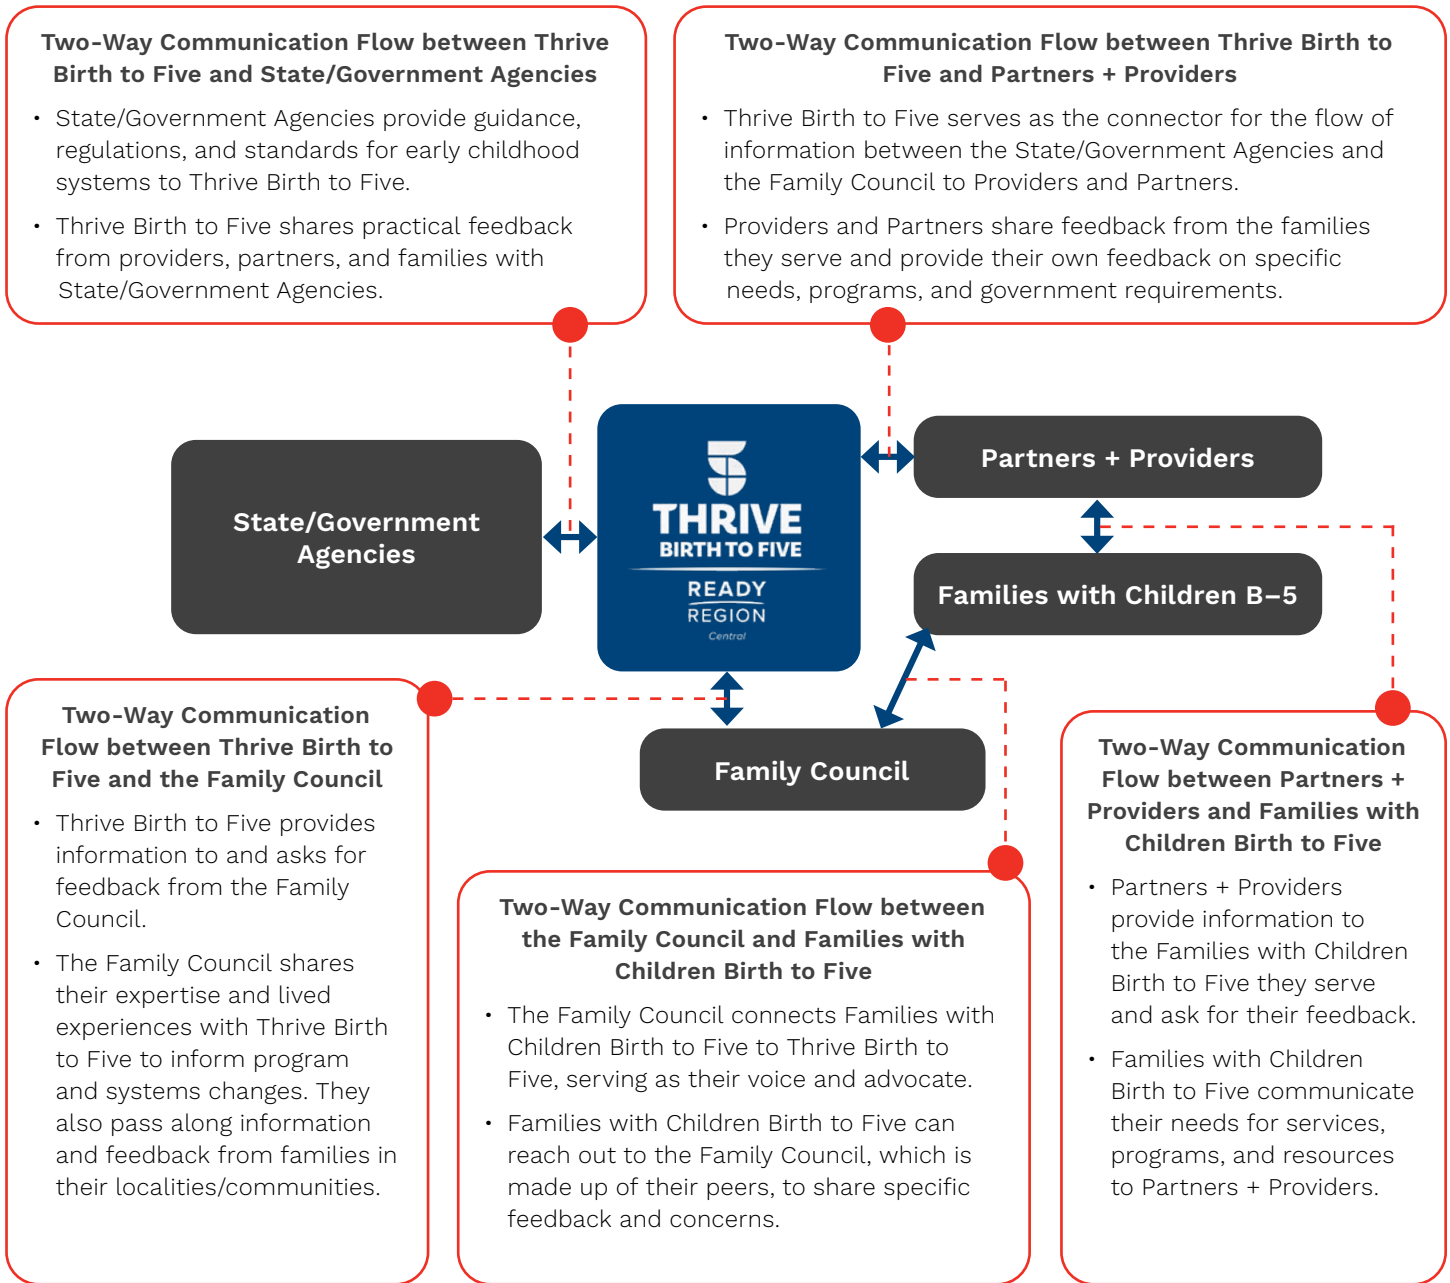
Two-Way Communication Flow between Thrive Birth to Five and State/Government Agencies

- State/Government Agencies provide guidance, regulations, and standards for early childhood systems to Thrive Birth to Five.
- Thrive Birth to Five shares practical feedback from providers, partners, and families with State/Government Agencies.

Two-Way Communication Flow between Thrive Birth to Five and Partners + Providers

- Thrive Birth to Five serves as the connector for the flow of information between the State/Government Agencies and the Family Council to Providers and Partners.
- Providers and Partners share feedback from the families they serve and provide their own feedback on specific needs, programs, and government requirements.

State/Government Agencies

THRIVE BIRTH TO FIVE READY REGION Central

Partners + Providers

Families with Children B–5

Family Council

Two-Way Communication Flow between Thrive Birth to Five and the Family Council

- Thrive Birth to Five provides information to and asks for feedback from the Family Council.
- The Family Council shares their expertise and lived experiences with Thrive Birth to Five to inform program and systems changes. They also pass along information and feedback from families in their localities/communities.

Two-Way Communication Flow between the Family Council and Families with Children Birth to Five

- The Family Council connects Families with Children Birth to Five to Thrive Birth to Five, serving as their voice and advocate.
- Families with Children Birth to Five can reach out to the Family Council, which is made up of their peers, to share specific feedback and concerns.

Two-Way Communication Flow between Partners + Providers and Families with Children Birth to Five

- Partners + Providers provide information to the Families with Children Birth to Five they serve and ask for their feedback.
- Families with Children Birth to Five communicate their needs for services, programs, and resources to Partners + Providers.